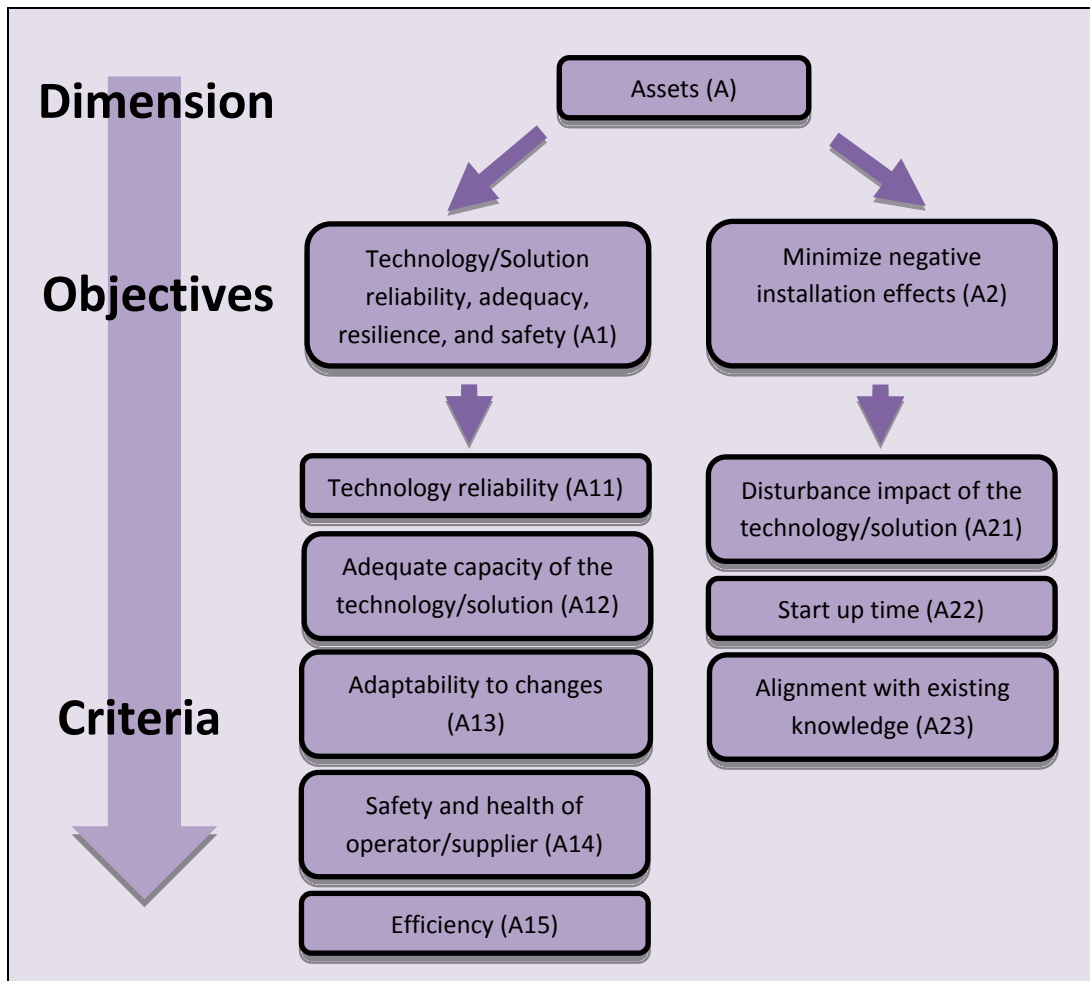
Dimension

Assets (A)

Objectives

Technology/Solution reliability, adequacy, resilience, and safety (A1)

Minimize negative installation effects (A2)

Technology reliability (A11)

Adequate capacity of the technology/solution (A12)

Adaptability to changes (A13)

Safety and health of operator/supplier (A14)

Efficiency (A15)

Disturbance impact of the technology/solution (A21)

Start up time (A22)

Alignment with existing knowledge (A23)

Criteria